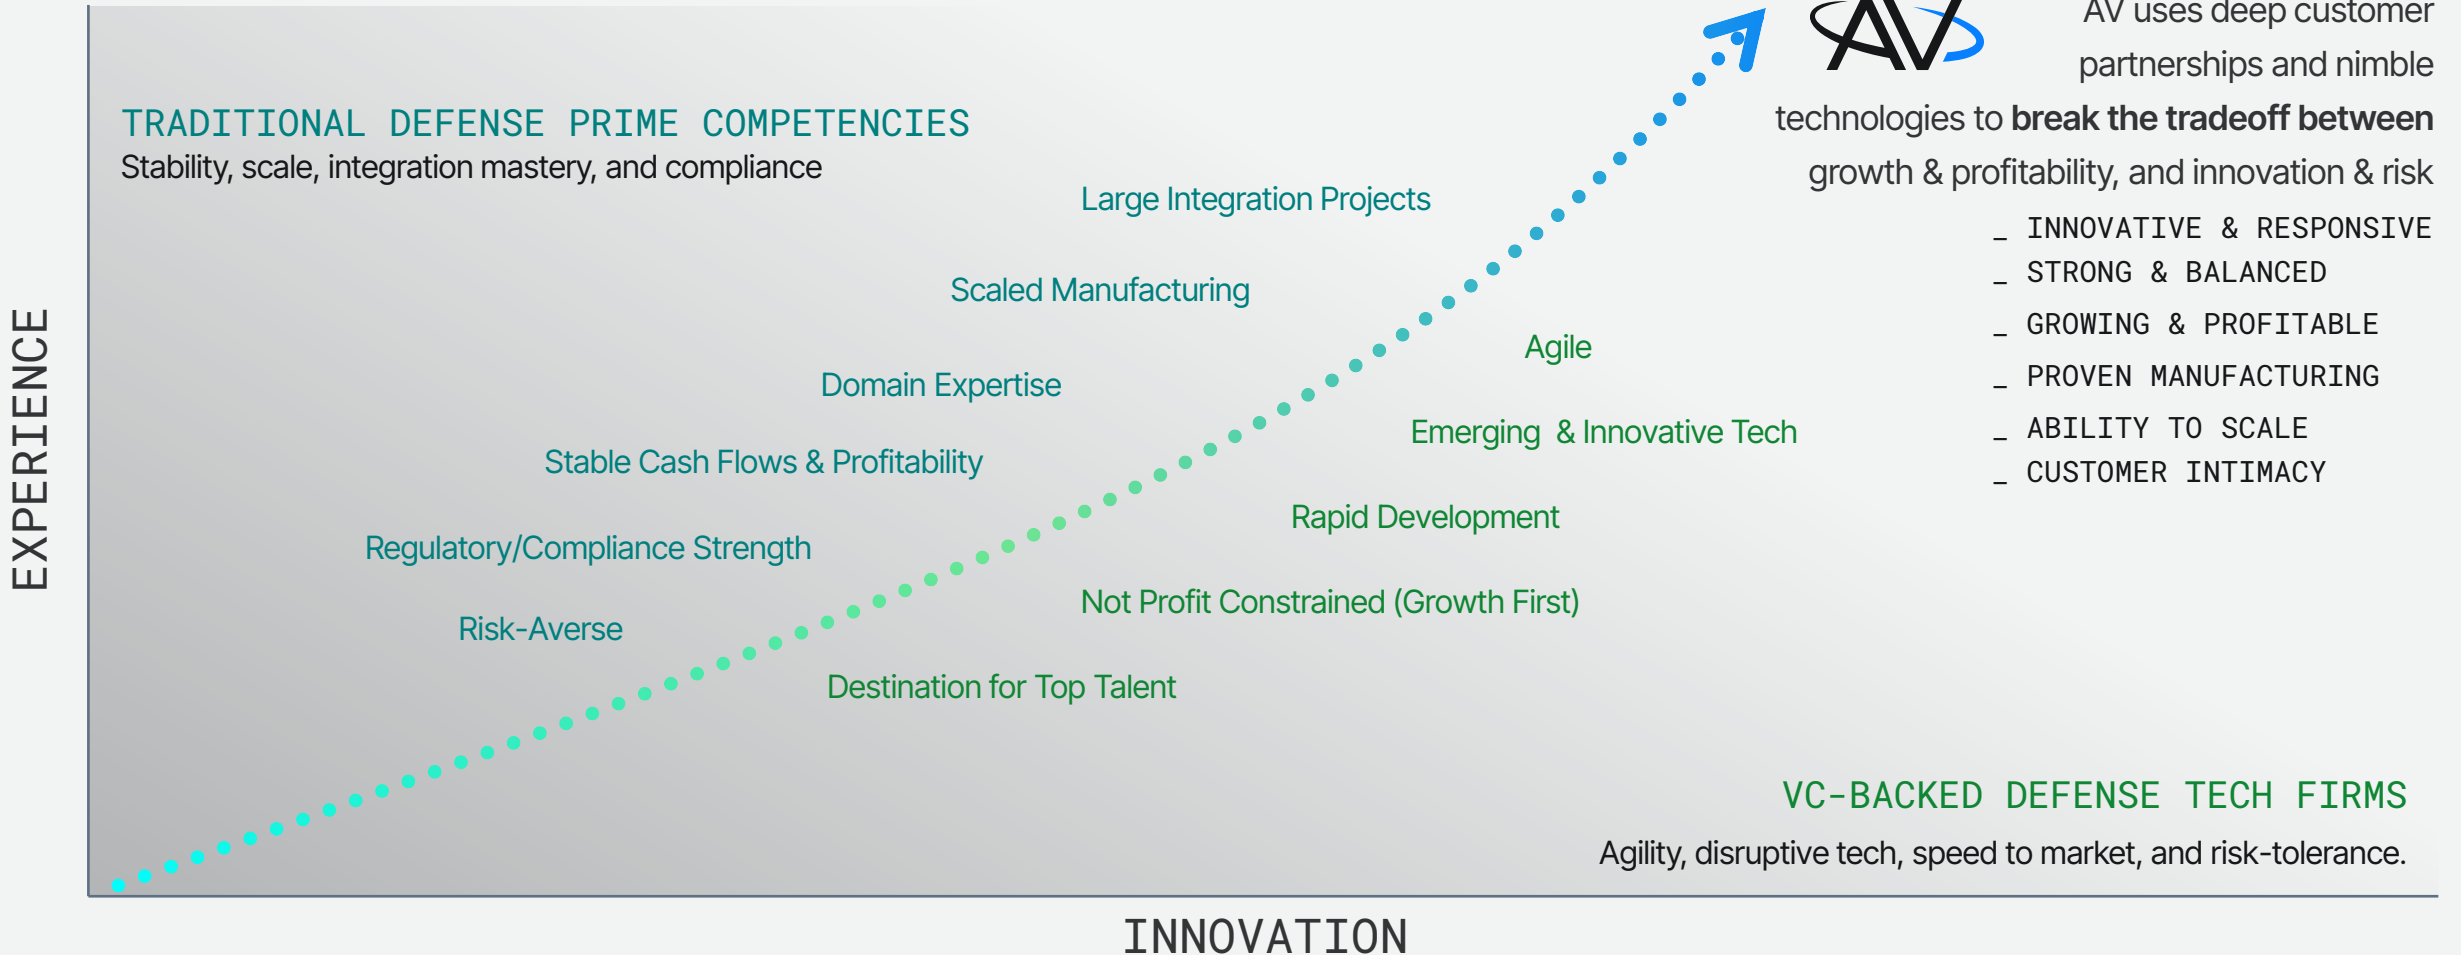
AV

AV uses deep customer partnerships and nimble technologies to **break the tradeoff between** growth & profitability, and innovation & risk

_ INNOVATIVE & RESPONSIVE
_ STRONG & BALANCED
_ GROWING & PROFITABLE
_ PROVEN MANUFACTURING
_ ABILITY TO SCALE
_ CUSTOMER INTIMACY

TRADITIONAL DEFENSE PRIME COMPETENCIES
Stability, scale, integration mastery, and compliance

Large Integration Projects
Scaled Manufacturing
Domain Expertise
Stable Cash Flows & Profitability
Regulatory/Compliance Strength
Risk-Averse

Agile
Emerging & Innovative Tech
Rapid Development
Not Profit Constrained (Growth First)
Destination for Top Talent

VC-BACKED DEFENSE TECH FIRMS
Agility, disruptive tech, speed to market, and risk-tolerance.

EXPERIENCE

INNOVATION